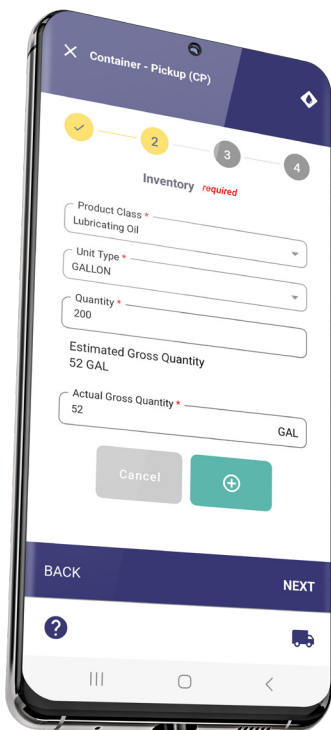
Container - Pickup (CP)

2

3

4

Inventory required

Product Class *
Lubricating Oil

Unit Type *
GALLON

Quantity *
200

Estimated Gross Quantity
52 GAL

Actual Gross Quantity *
52
GAL

Cancel

BACK

NEXT